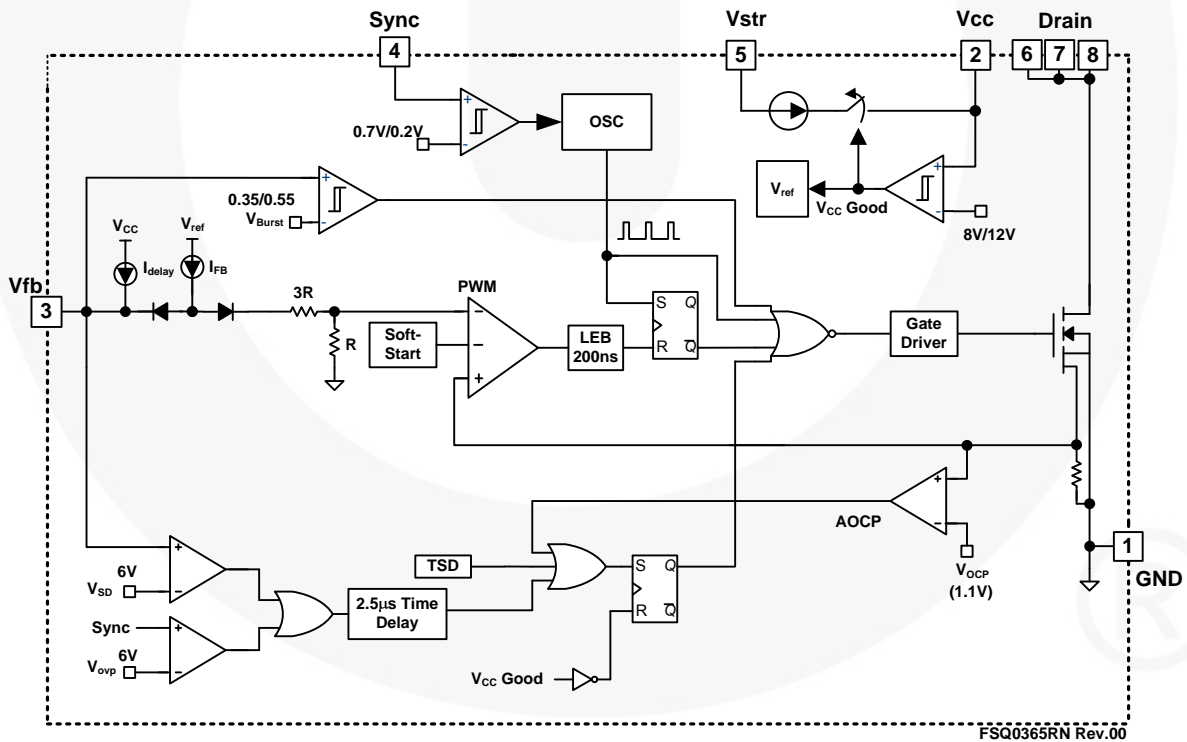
Sync
4
Vstr
5
Vcc
2
Drain
6 7 8

0.7V/0.2V
OSC
$V_{ref}$
$V_{CC}$ Good
8V/12V

0.35/0.55
$V_{Burst}$

$V_{CC}$
$V_{ref}$
$I_{delay}$
$I_{FB}$

Vfb
3
3R
R
PWM
Soft-Start
LEB 200ns
S Q
R $\overline{Q}$
Gate Driver

AOCP
$V_{OCP}$
(1.1V)
1
GND

6V
$V_{SD}$
Sync
6V
$V_{ovp}$
2.5μs Time Delay
TSD
S Q
R $\overline{Q}$
$V_{CC}$ Good

FSQ0365RN Rev.00